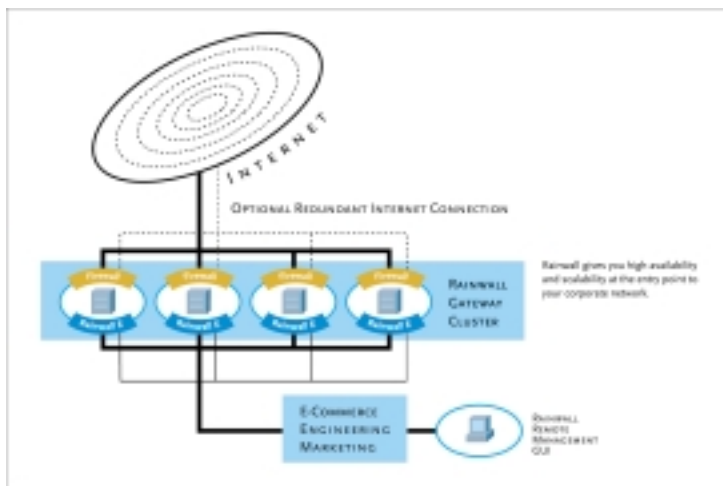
Internet

Optional Redundant Internet Connection

Firewall
Rainwall E

Firewall
Rainwall E

Firewall
Rainwall E

Firewall
Rainwall E

Rainwall Gateway Cluster

Rainwall gives you high availability and scalability at the entry point to your corporate network.

E-Commerce
Engineering
Marketing

Rainwall Remote Management GUI